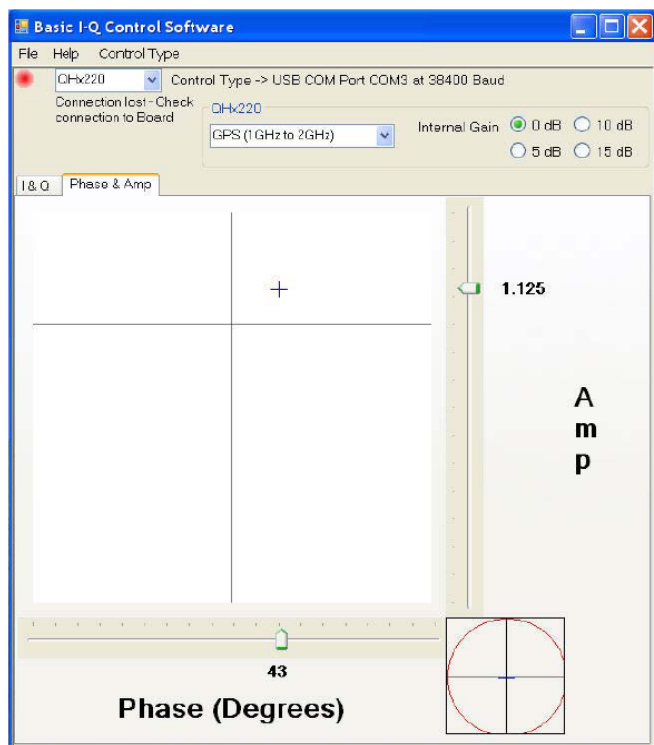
Basic I-Q Control Software

File Help Control Type

QHx220

Control Type -> USB COM Port COM3 at 38400 Baud

Connection lost - Check connection to Board

QHx220

GPS (1GHz to 2GHz)

Internal Gain 0 dB 10 dB 5 dB 15 dB

I & Q Phase & Amp

1.125

A m p

43

Phase (Degrees)